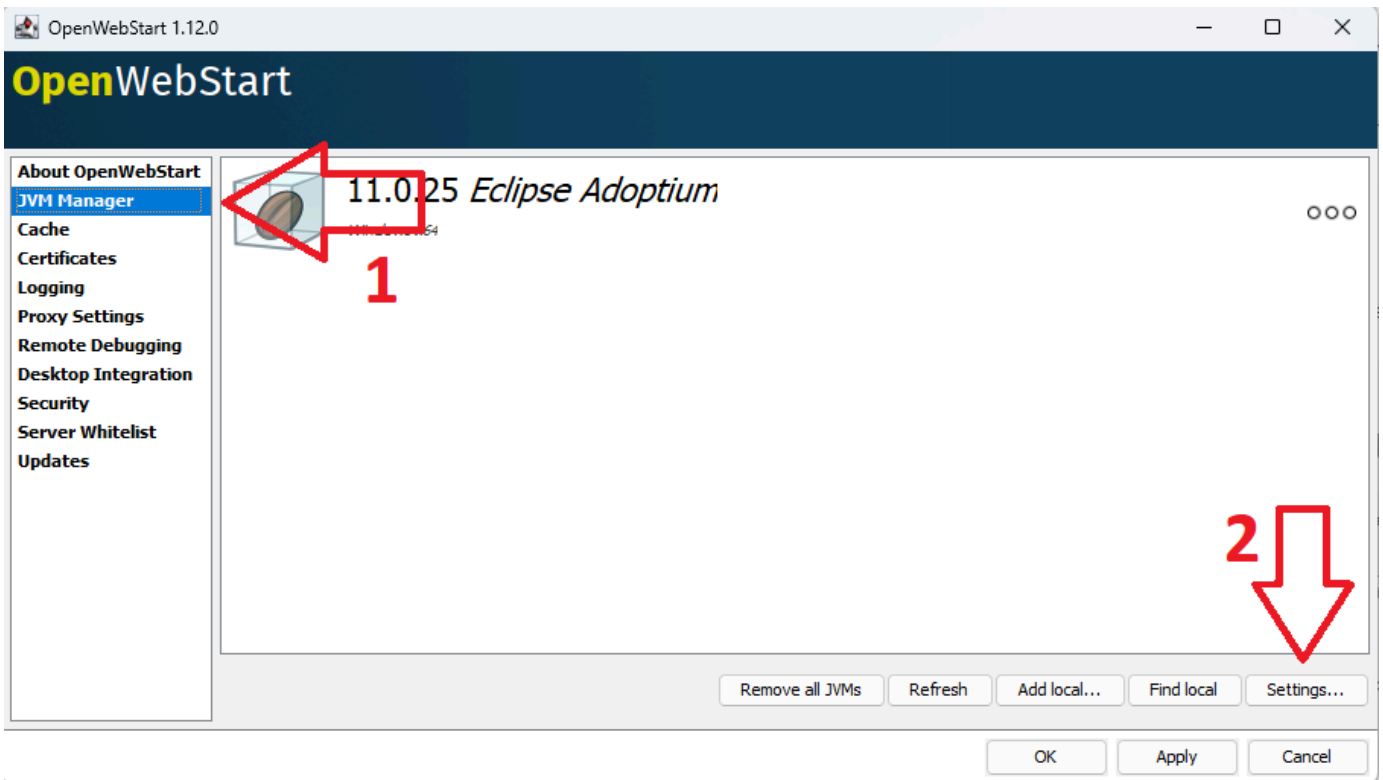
OpenWebStart 1.12.0

OpenWebStart

About OpenWebStart
JVM Manager
Cache
Certificates
Logging
Proxy Settings
Remote Debugging
Desktop Integration
Security
Server Whitelist
Updates

11.0.25 Eclipse Adoptium

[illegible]64

1

2

Remove all JVMs
Refresh
Add local...
Find local
Settings...

OK
Apply
Cancel